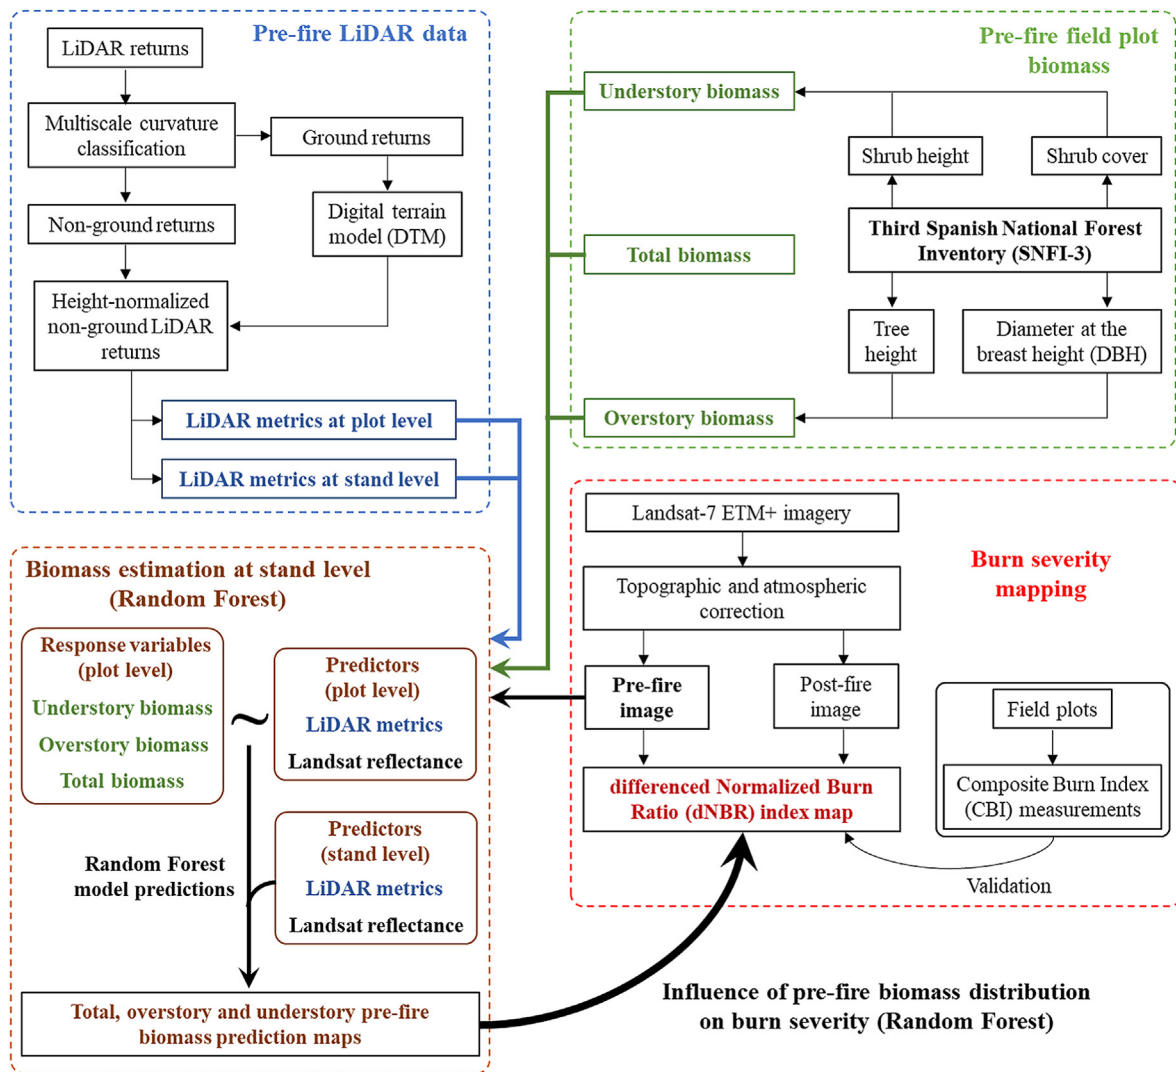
Pre-fire LiDAR data

LiDAR returns

Multiscale curvature classification

Ground returns

Non-ground returns

Digital terrain model (DTM)

Height-normalized non-ground LiDAR returns

LiDAR metrics at plot level

LiDAR metrics at stand level

Pre-fire field plot biomass

Understory biomass

Shrub height

Shrub cover

Total biomass

Third Spanish National Forest Inventory (SNFI-3)

Tree height

Diameter at the breast height (DBH)

Overstory biomass

Biomass estimation at stand level (Random Forest)

Response variables (plot level)

Understory biomass

Overstory biomass

Total biomass

~

Predictors (plot level)

LiDAR metrics

Landsat reflectance

Random Forest model predictions

Predictors (stand level)

LiDAR metrics

Landsat reflectance

Total, overstory and understory pre-fire biomass prediction maps

Landsat-7 ETM+ imagery

Burn severity mapping

Topographic and atmospheric correction

Pre-fire image

Post-fire image

Field plots

Composite Burn Index (CBI) measurements

differenced Normalized Burn Ratio (dNBR) index map

Validation

Influence of pre-fire biomass distribution on burn severity (Random Forest)